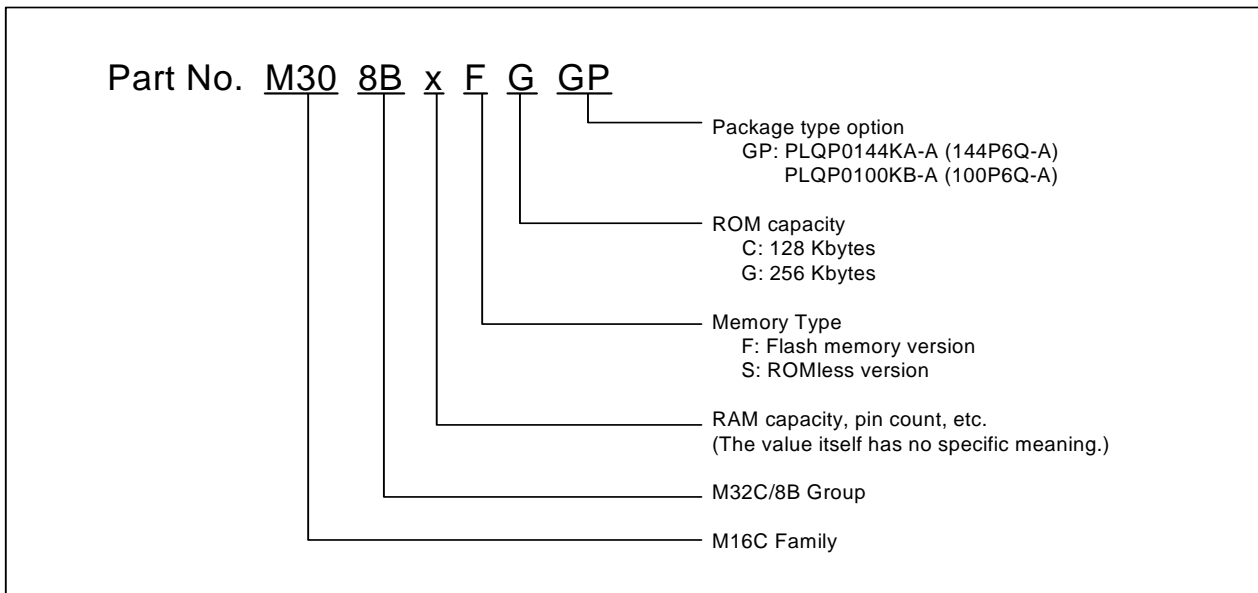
Part No. M30 8B x F G GP

Package type option
GP: PLQP0144KA-A (144P6Q-A)
PLQP0100KB-A (100P6Q-A)

ROM capacity
C: 128 Kbytes
G: 256 Kbytes

Memory Type
F: Flash memory version
S: ROMless version

RAM capacity, pin count, etc.
(The value itself has no specific meaning.)

M32C/8B Group

M16C Family